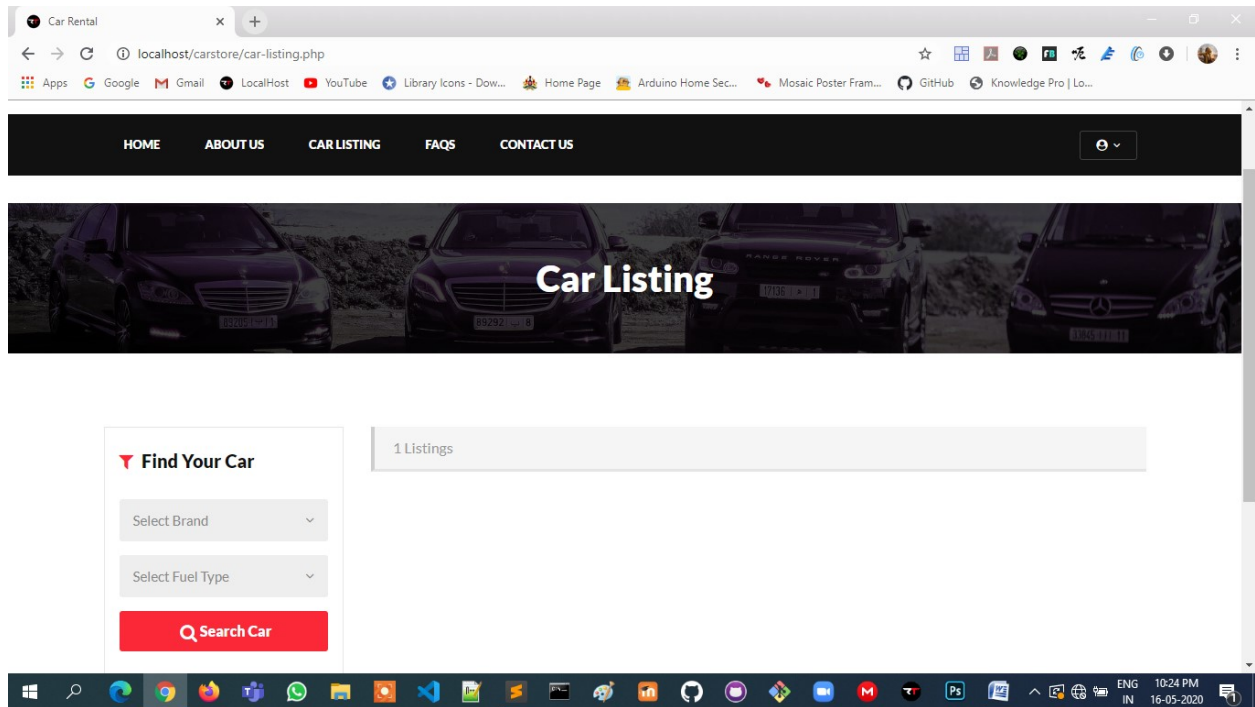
Car Rental

localhost/carstore/car-listing.php

Apps Google Gmail LocalHost YouTube Library Icons - Dow... Home Page Arduino Home Sec... Mosaic Poster Fram... GitHub Knowledge Pro | Lo...

HOME ABOUT US CAR LISTING FAQS CONTACT US

Car Listing

Find Your Car

Select Brand

Select Fuel Type

Search Car

1 Listings

ENG IN 10:24 PM 16-05-2020